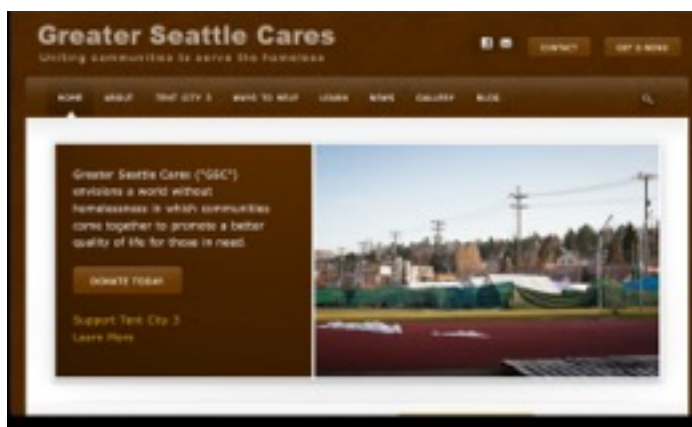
Greater Seattle Cares

Uniting communities to serve the homeless

CONTACT

GET E-NEWS

HOME ABOUT TENT CITY 3 WAYS TO HELP LOGIN NEWS GALLERY BLOG

Greater Seattle Cares ("GSC") envisions a world without homelessness in which communities come together to promote a better quality of life for those in need.

DONATE TODAY

Support Tent City 3
Learn More